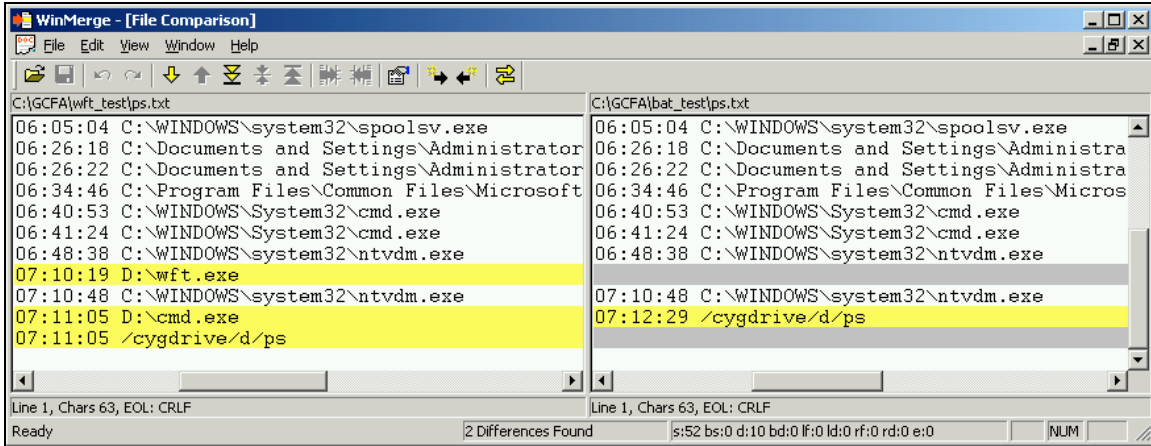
WinMerge - [File Comparison]

File Edit View Window Help

C:\GCFA\wft_test\ps.txt

06:05:04 C:\WINDOWS\system32\spoolsv.exe
06:26:18 C:\Documents and Settings\Administrator
06:26:22 C:\Documents and Settings\Administrator
06:34:46 C:\Program Files\Common Files\Microsoft
06:40:53 C:\WINDOWS\System32\cmd.exe
06:41:24 C:\WINDOWS\System32\cmd.exe
06:48:38 C:\WINDOWS\system32\ntvdm.exe
07:10:19 D:\wft.exe
07:10:48 C:\WINDOWS\system32\ntvdm.exe
07:11:05 D:\cmd.exe
07:11:05 /cygdrive/d/ps

C:\GCFA\bat_test\ps.txt

06:05:04 C:\WINDOWS\system32\spoolsv.exe
06:26:18 C:\Documents and Settings\Administra
06:26:22 C:\Documents and Settings\Administra
06:34:46 C:\Program Files\Common Files\Micros
06:40:53 C:\WINDOWS\System32\cmd.exe
06:41:24 C:\WINDOWS\System32\cmd.exe
06:48:38 C:\WINDOWS\system32\ntvdm.exe
07:10:48 C:\WINDOWS\system32\ntvdm.exe
07:12:29 /cygdrive/d/ps

Line 1, Chars 63, EOL: CRLF
Line 1, Chars 63, EOL: CRLF

Ready
2 Differences Found
s:52 bs:0 d:10 bd:0 lf:0 ld:0 rf:0 rd:0 e:0
NUM